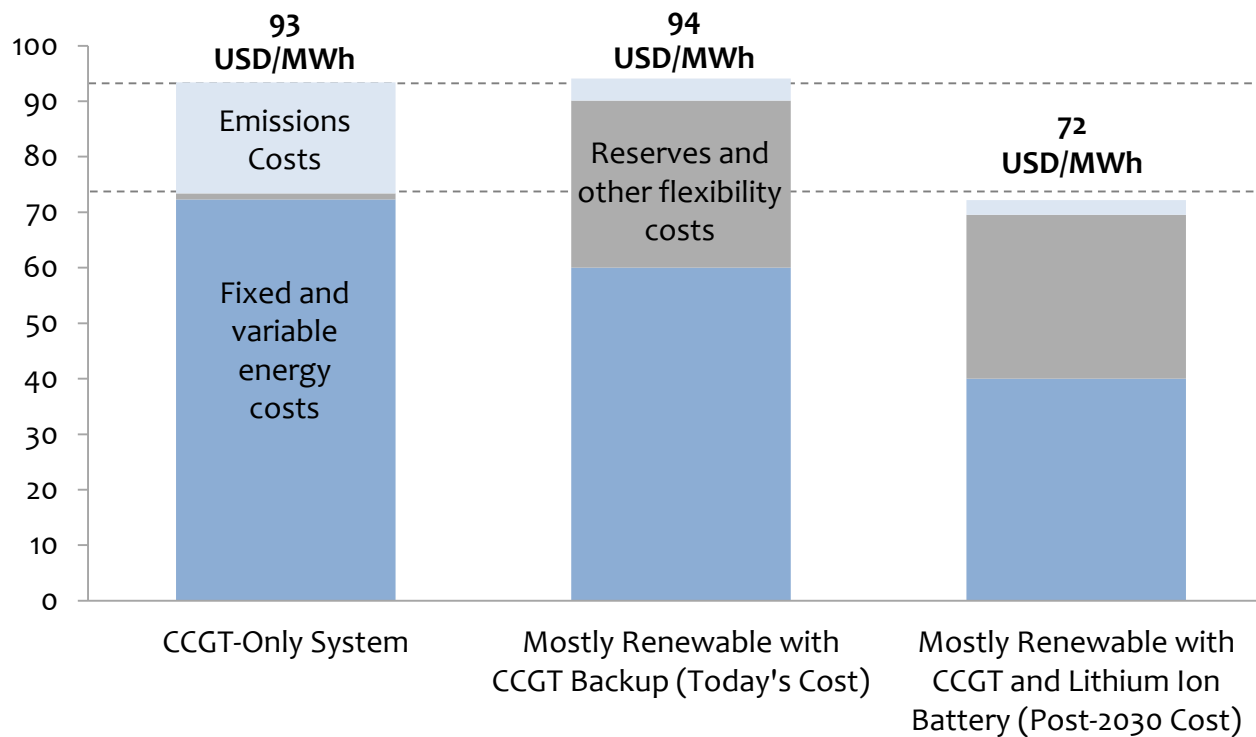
100
90
80
70
60
50
40
30
20
10
0

93
USD/MWh

Emissions Costs

Fixed and variable energy costs

CCGT-Only System

94
USD/MWh

Reserves and other flexibility costs

Mostly Renewable with CCGT Backup (Today's Cost)

72
USD/MWh

Mostly Renewable with CCGT and Lithium Ion Battery (Post-2030 Cost)